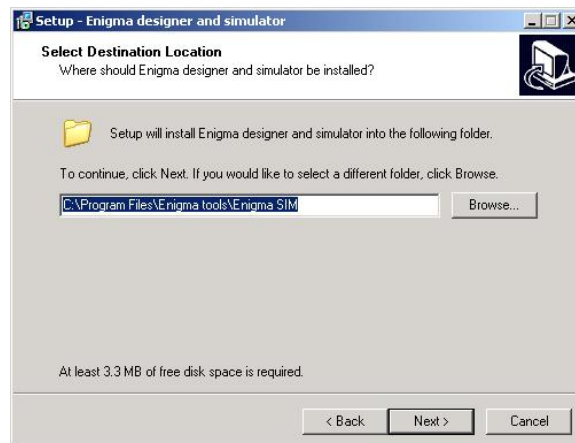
Setup - Enigma designer and simulator

Select Destination Location
Where should Enigma designer and simulator be installed?

Setup will install Enigma designer and simulator into the following folder.

To continue, click Next. If you would like to select a different folder, click Browse.

C:\Program Files\Enigma tools\Enigma SIM

Browse...

At least 3.3 MB of free disk space is required.

< Back
Next >
Cancel